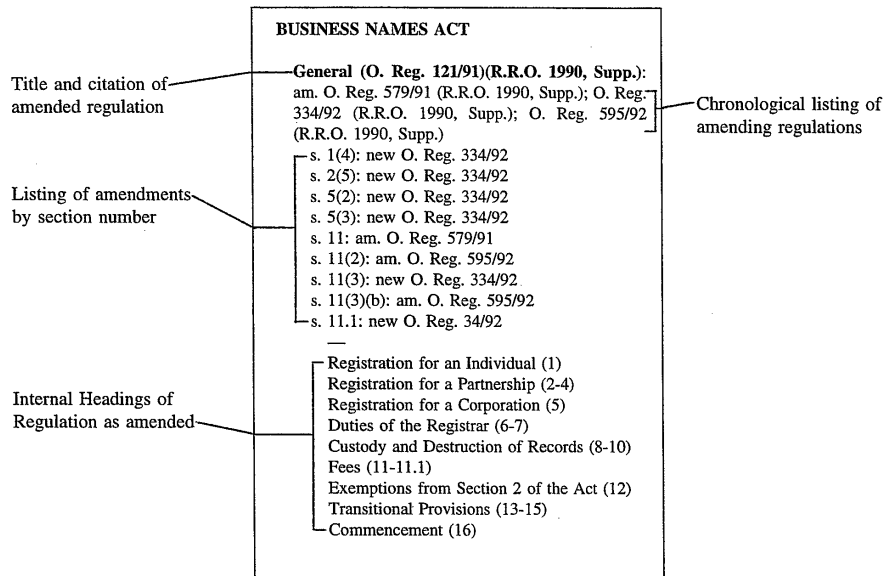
BUSINESS NAMES ACT

Title and citation of amended regulation

General (O. Reg. 121/91)(R.R.O. 1990, Supp.): am. O. Reg. 579/91 (R.R.O. 1990, Supp.); O. Reg. 334/92 (R.R.O. 1990, Supp.); O. Reg. 595/92 (R.R.O. 1990, Supp.)

Chronological listing of amending regulations

Listing of amendments by section number

s. 1(4): new O. Reg. 334/92
s. 2(5): new O. Reg. 334/92
s. 5(2): new O. Reg. 334/92
s. 5(3): new O. Reg. 334/92
s. 11: am. O. Reg. 579/91
s. 11(2): am. O. Reg. 595/92
s. 11(3): new O. Reg. 334/92
s. 11(3)(b): am. O. Reg. 595/92
s. 11.1: new O. Reg. 34/92
—

Internal Headings of Regulation as amended

Registration for an Individual (1)
Registration for a Partnership (2-4)
Registration for a Corporation (5)
Duties of the Registrar (6-7)
Custody and Destruction of Records (8-10)
Fees (11-11.1)
Exemptions from Section 2 of the Act (12)
Transitional Provisions (13-15)
Commencement (16)